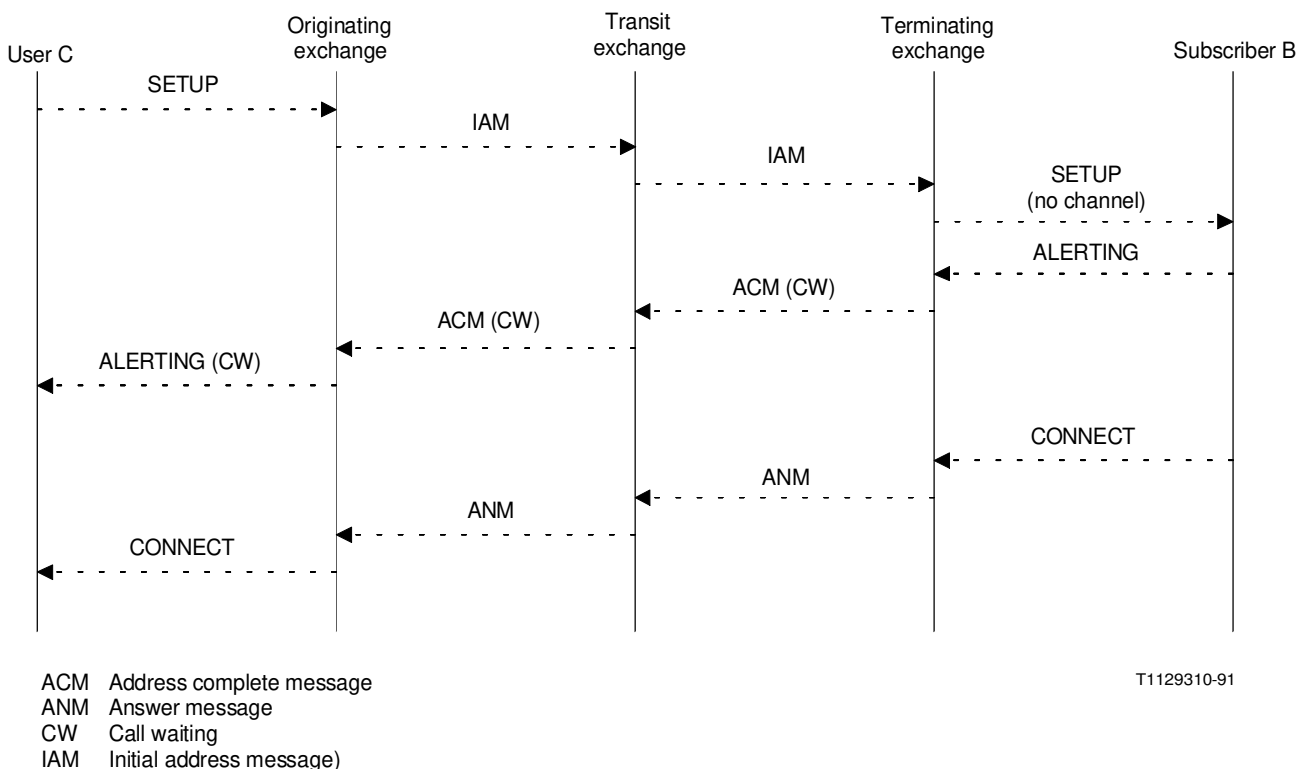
User C

Originating exchange

Transit exchange

Terminating exchange

Subscriber B

SETUP

IAM

IAM

SETUP (no channel)

ALERTING

ACM (CW)

ACM (CW)

ALERTING (CW)

CONNECT

ANM

ANM

CONNECT

ACM Address complete message
ANM Answer message
CW Call waiting
IAM Initial address message)

T1129310-91